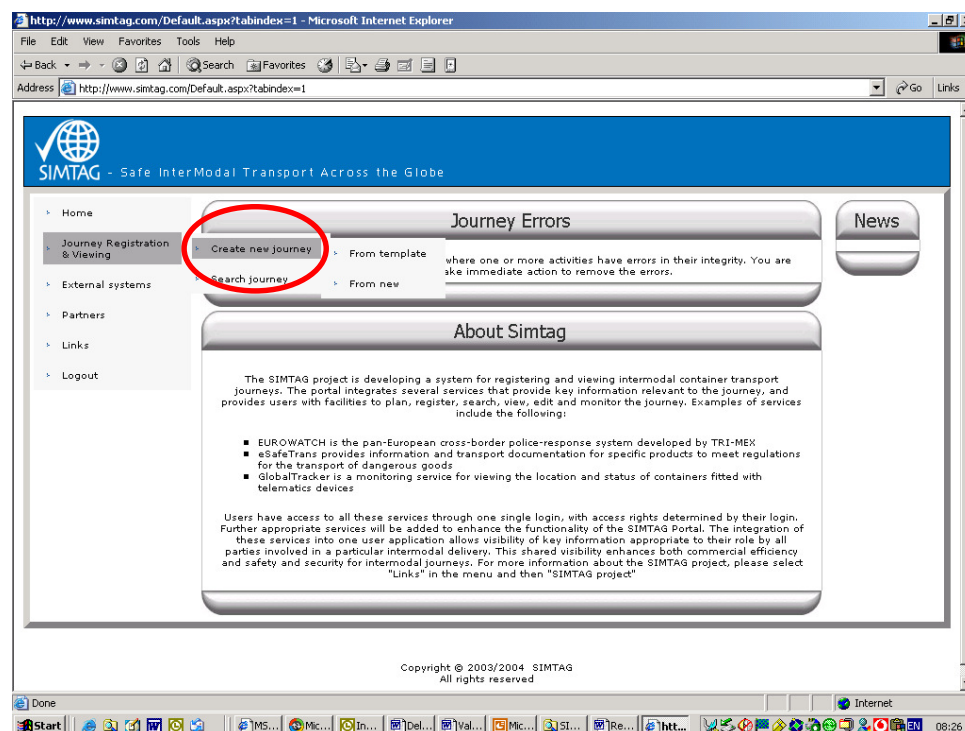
http://www.simtag.com/Default.aspx?tabindex=1 - Microsoft Internet Explorer

File Edit View Favorites Tools Help

Back Search Favorites

Address http://www.simtag.com/Default.aspx?tabindex=1 Go Links

SIMTAG - Safe InterModal Transport Across the Globe

Home

Journey Registration & Viewing

External systems

Partners

Links

Logout

Create new journey

Search journey

From template

From new

Journey Errors

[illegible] where one or more activities have errors in their integrity. You are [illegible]ake immediate action to remove the errors.

News

About Simtag

The SIMTAG project is developing a system for registering and viewing intermodal container transport journeys. The portal integrates several services that provide key information relevant to the journey, and provides users with facilities to plan, register, search, view, edit and monitor the journey. Examples of services include the following:

- EUROWATCH is the pan-European cross-border police-response system developed by TRI-MEX
- eSafeTrans provides information and transport documentation for specific products to meet regulations for the transport of dangerous goods
- GlobalTracker is a monitoring service for viewing the location and status of containers fitted with telematics devices

Users have access to all these services through one single login, with access rights determined by their login. Further appropriate services will be added to enhance the functionality of the SIMTAG Portal. The integration of these services into one user application allows visibility of key information appropriate to their role by all parties involved in a particular intermodal delivery. This shared visibility enhances both commercial efficiency and safety and security for intermodal journeys. For more information about the SIMTAG project, please select "Links" in the menu and then "SIMTAG project"

Copyright © 2003/2004 SIMTAG
All rights reserved

Done

Internet

Start MS... Mic... In... Del... Val... Mic... SI... Re... htt... EN 08:26